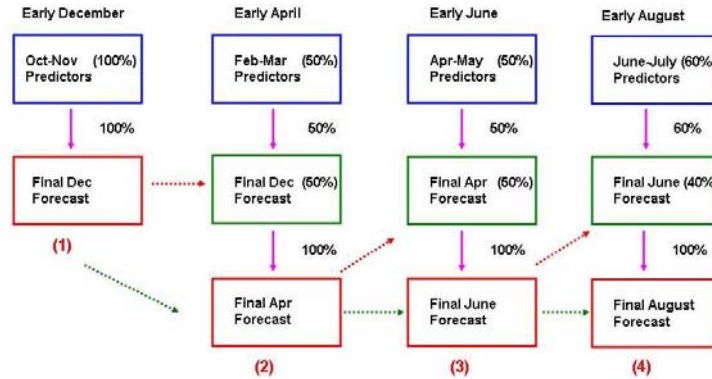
Early December

Oct-Nov (100%) Predictors

100%

Final Dec Forecast

(1)

Early April

Feb-Mar (50%) Predictors

50%

Final Dec (50%) Forecast

100%

Final Apr Forecast

(2)

Early June

Apr-May (50%) Predictors

50%

Final Apr (50%) Forecast

100%

Final June Forecast

(3)

Early August

June-July (60% Predictors

60%

Final June (40% Forecast

100%

Final August Forecast

(4)